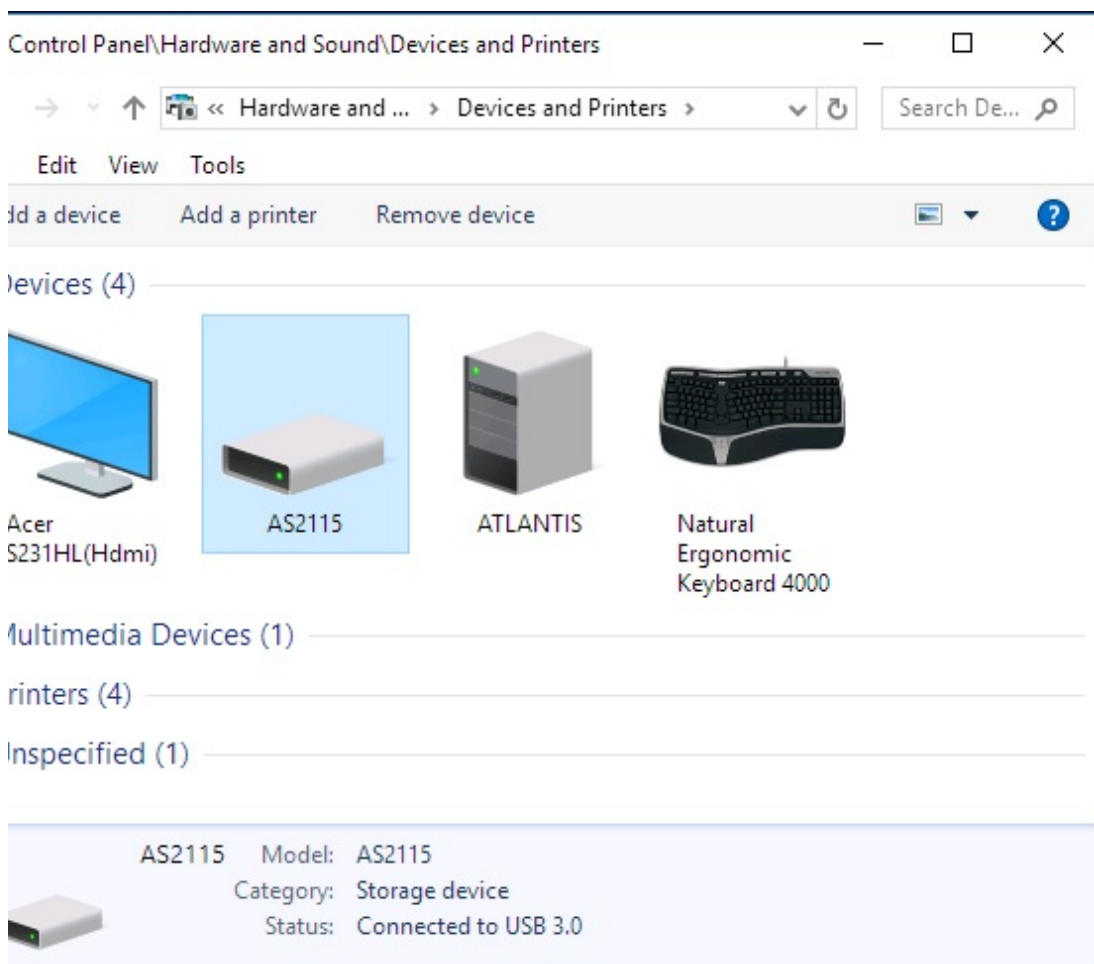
Control Panel\Hardware and Sound\Devices and Printers

« Hardware and ... › Devices and Printers ›

Search De...

Edit View Tools

dd a device Add a printer Remove device

evices (4)

Acer S231HL(Hdmi)

AS2115

ATLANTIS

Natural Ergonomic Keyboard 4000

ultimedia Devices (1)

rinters (4)

nspecified (1)

AS2115 Model: AS2115
Category: Storage device
Status: Connected to USB 3.0